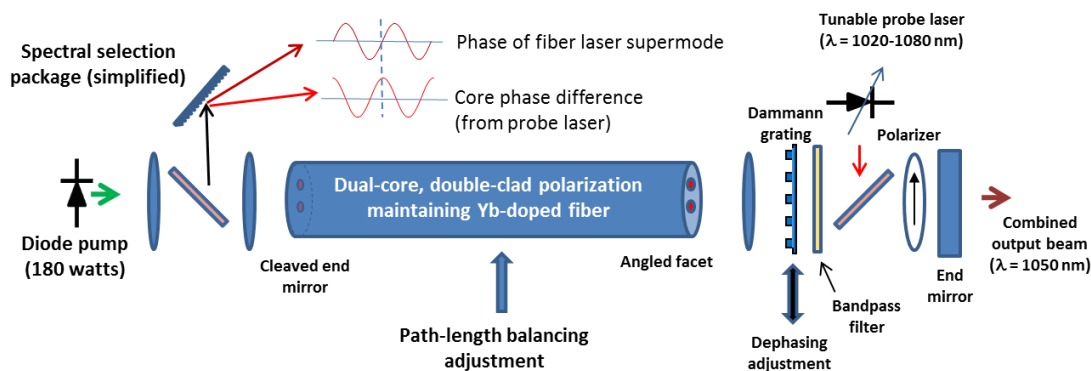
Spectral selection package (simplified)

Phase of fiber laser supermode

Core phase difference (from probe laser)

Tunable probe laser ($\lambda$ = 1020-1080 nm)

Dammann grating

Polarizer

Diode pump (180 watts)

Cleaved end mirror

Dual-core, double-clad polarization maintaining Yb-doped fiber

Angled facet

Path-length balancing adjustment

Dephasing adjustment

Bandpass filter

End mirror

Combined output beam ($\lambda$ = 1050 nm)